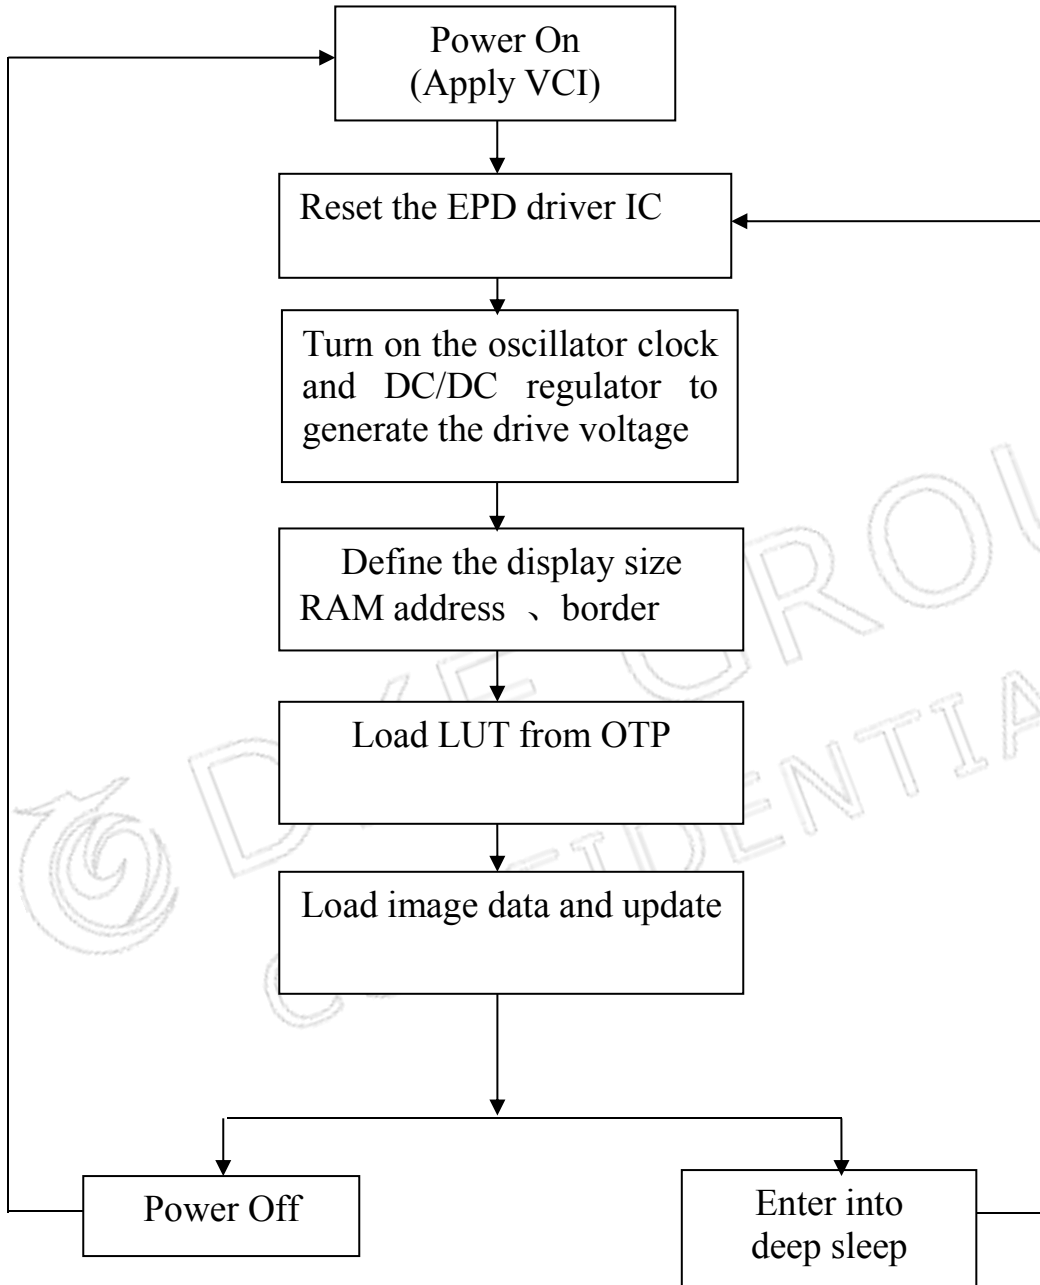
Power On
(Apply VCI)

Reset the EPD driver IC

Turn on the oscillator clock and DC/DC regulator to generate the drive voltage

Define the display size RAM address 、border

Load LUT from OTP

Load image data and update

Power Off

Enter into deep sleep

DKE GROUP
CONFIDENTIAL